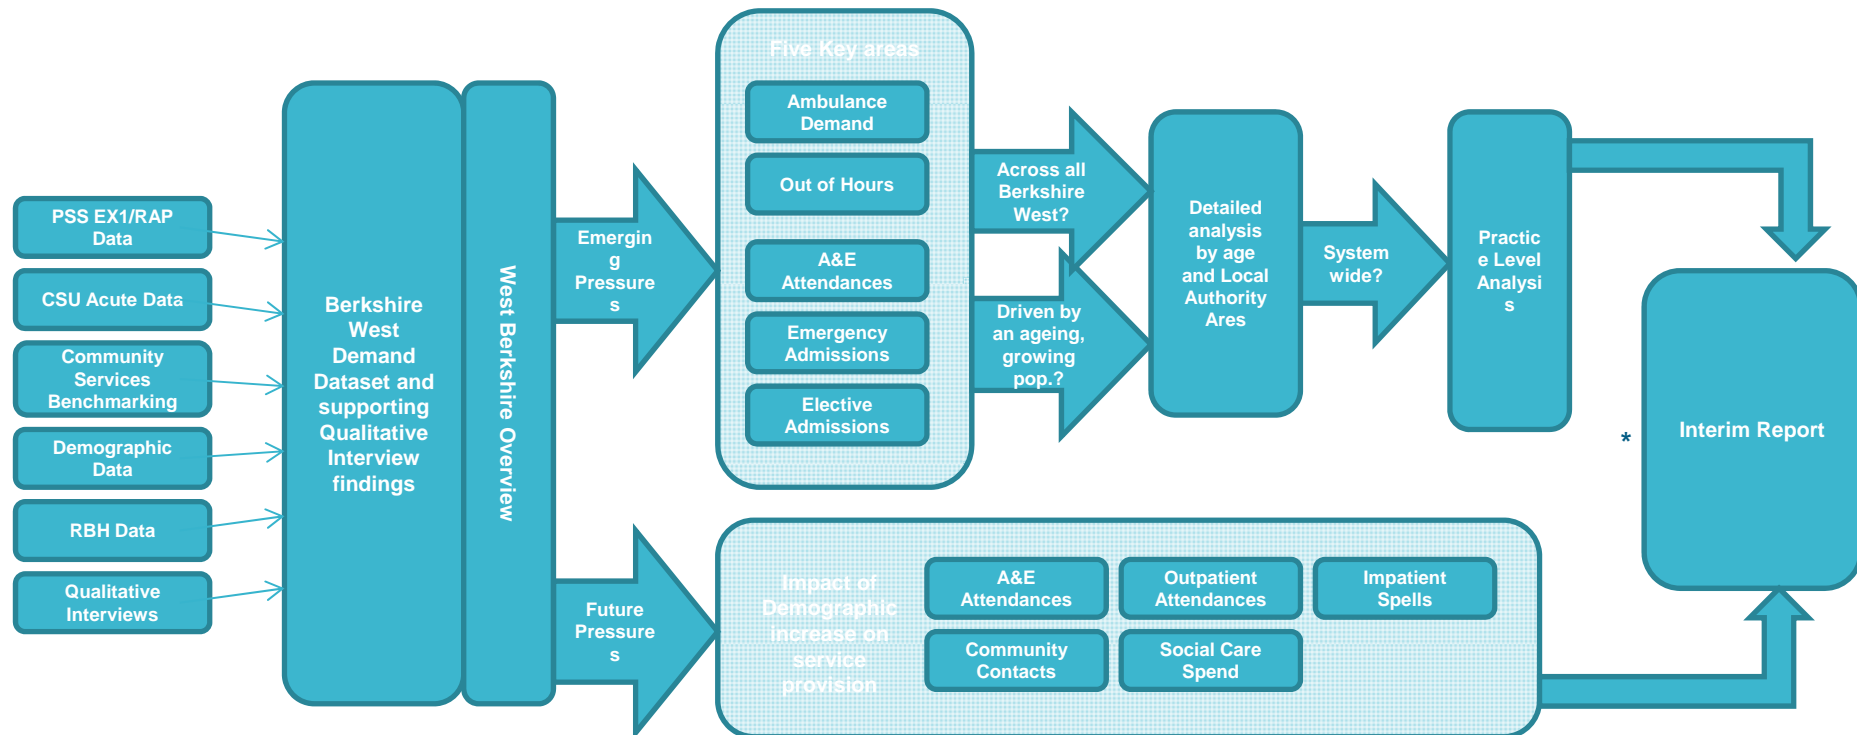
PSS EX1/RAP Data

CSU Acute Data

Community Services Benchmarking

Demographic Data

RBH Data

Qualitative Interviews

Berkshire West Demand Dataset and supporting Qualitative Interview findings

West Berkshire Overview

Emergin g Pressure s

Future Pressure s

Five Key areas

Ambulance Demand

Out of Hours

A&E Attendances

Emergency Admissions

Elective Admissions

Across all Berkshire West?

Driven by an ageing, growing pop.?

Detailed analysis by age and Local Authority Ares

System wide?

Practic e Level Analysi s

Interim Report

*

Impact of Demographic increase on service provision

A&E Attendances

Outpatient Attendances

Impatient Spells

Community Contacts

Social Care Spend